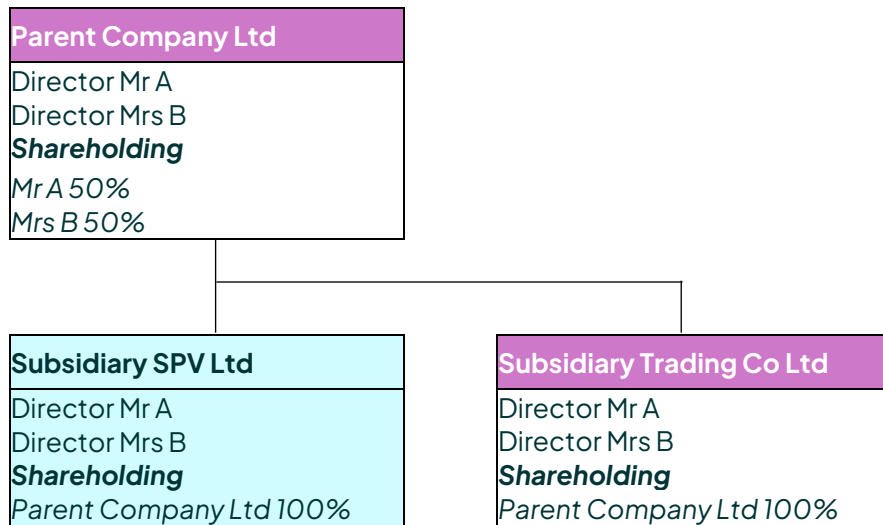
Parent Company Ltd

Director Mr A
Director Mrs B
Shareholding
Mr A 50%
Mrs B 50%

Subsidiary SPV Ltd

Director Mr A
Director Mrs B
Shareholding
Parent Company Ltd 100%

Subsidiary Trading Co Ltd

Director Mr A
Director Mrs B
Shareholding
Parent Company Ltd 100%